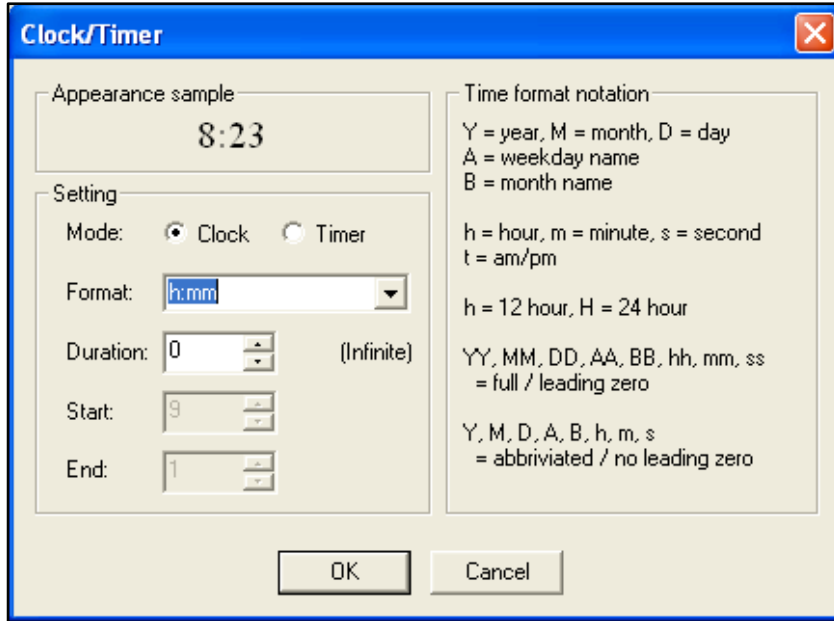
Clock/Timer

Appearance sample

8:23

Setting

Mode: Clock Timer

Format: h:mm

Duration: 0 (Infinite)

Start: 9

End: 1

Time format notation

Y = year, M = month, D = day
A = weekday name
B = month name

h = hour, m = minute, s = second
t = am/pm

h = 12 hour, H = 24 hour

YY, MM, DD, AA, BB, hh, mm, ss
= full / leading zero

Y, M, D, A, B, h, m, s
= abbriviated / no leading zero

OK Cancel